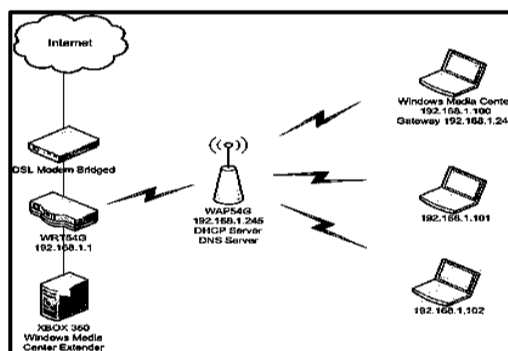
Internet

DSL Modem Bridged

WRT54G
192.168.1.1

XBOX 360
Windows Media
Center Extender

WAP54G
192.168.1.245
DHCP Server
DNS Server

Windows Media Center
192.168.1.100
Gateway 192.168.1.24

192.168.1.101

192.168.1.102